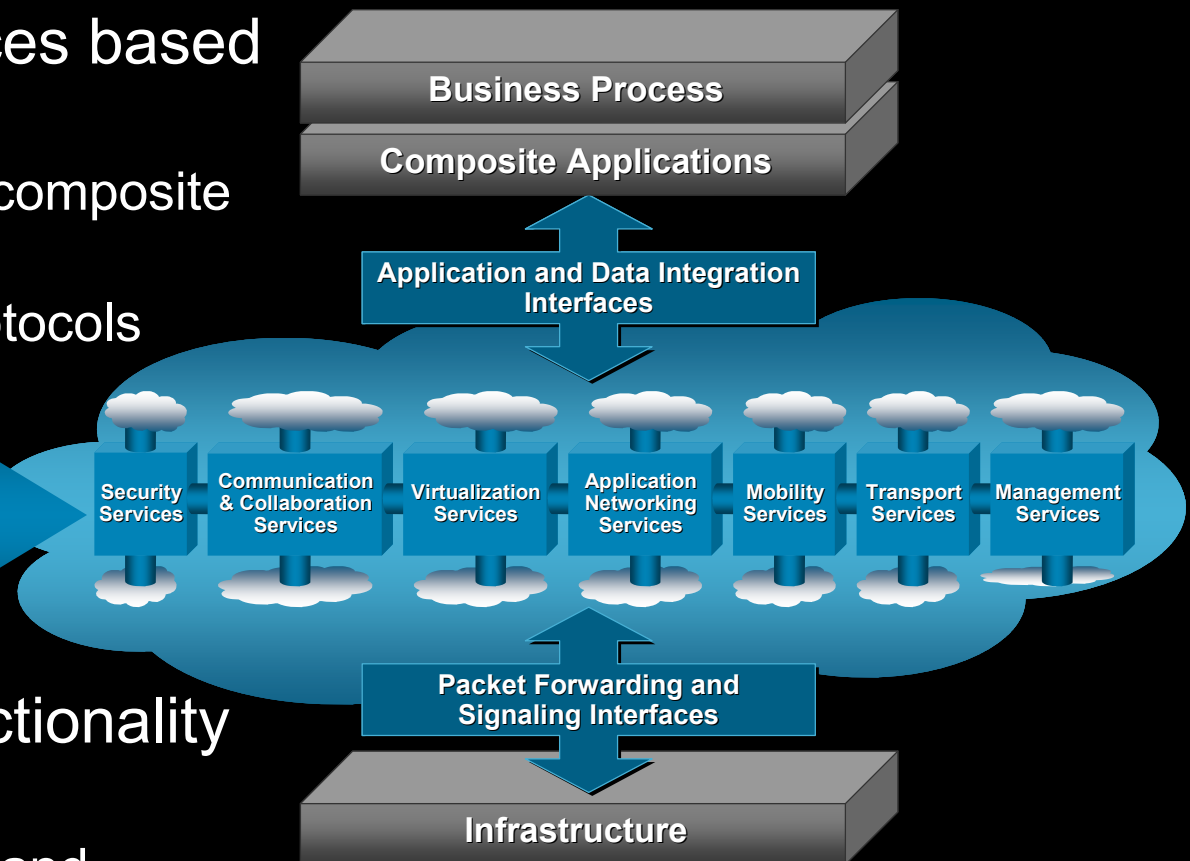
ces based

composite

tocols

ctionality

and

Business Process

Composite Applications

Application and Data Integration Interfaces

Security Services

Communication & Collaboration Services

Virtualization Services

Application Networking Services

Mobility Services

Transport Services

Management Services

Packet Forwarding and Signaling Interfaces

Infrastructure